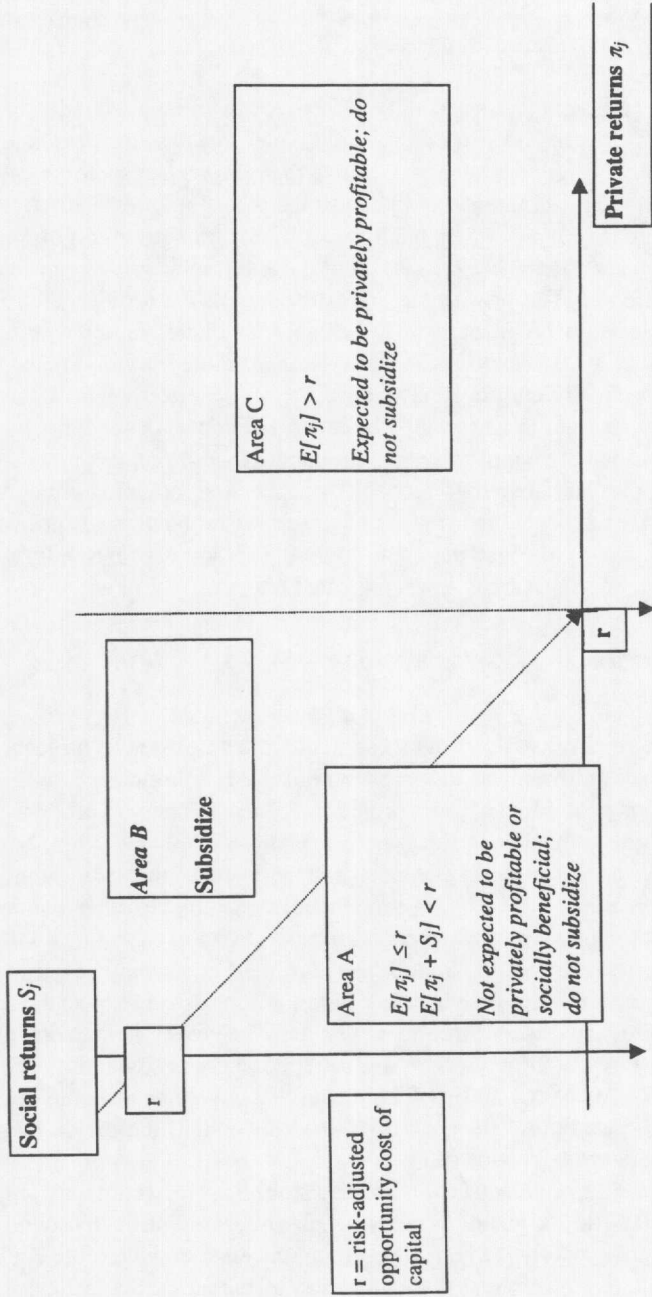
Social returns $S_j$

r

r = risk-adjusted opportunity cost of capital

Area B

Subsidize

Area A

$E[\pi_j] \leq r$
$E[\pi_j + S_j] < r$

Not expected to be privately profitable or socially beneficial; do not subsidize

r

Area C

$E[\pi_j] > r$

Expected to be privately profitable; do not subsidize

Private returns $\pi_j$